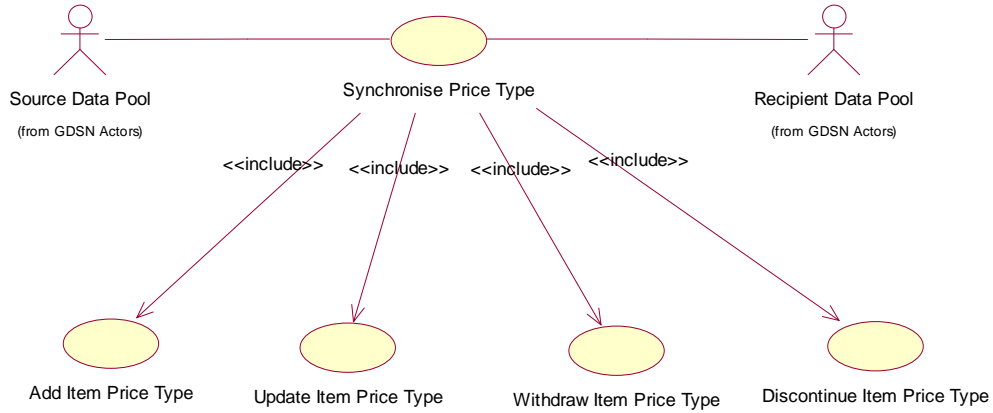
Source Data Pool
(from GDSN Actors)

Synchronise Price Type

Recipient Data Pool
(from GDSN Actors)

<<include>>
<<include>>
<<include>>
<<include>>

Add Item Price Type
Update Item Price Type
Withdraw Item Price Type
Discontinue Item Price Type